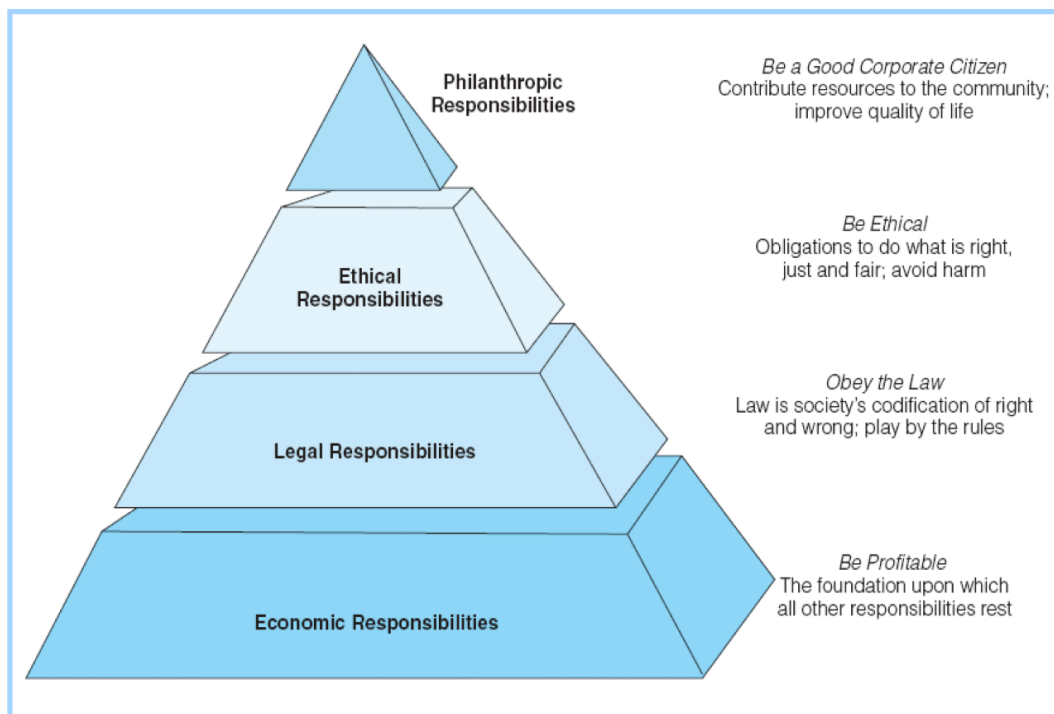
Philanthropic Responsibilities

Be a Good Corporate Citizen
Contribute resources to the community; improve quality of life

Ethical Responsibilities

Be Ethical
Obligations to do what is right, just and fair; avoid harm

Legal Responsibilities

Obey the Law
Law is society's codification of right and wrong; play by the rules

Economic Responsibilities

Be Profitable
The foundation upon which all other responsibilities rest